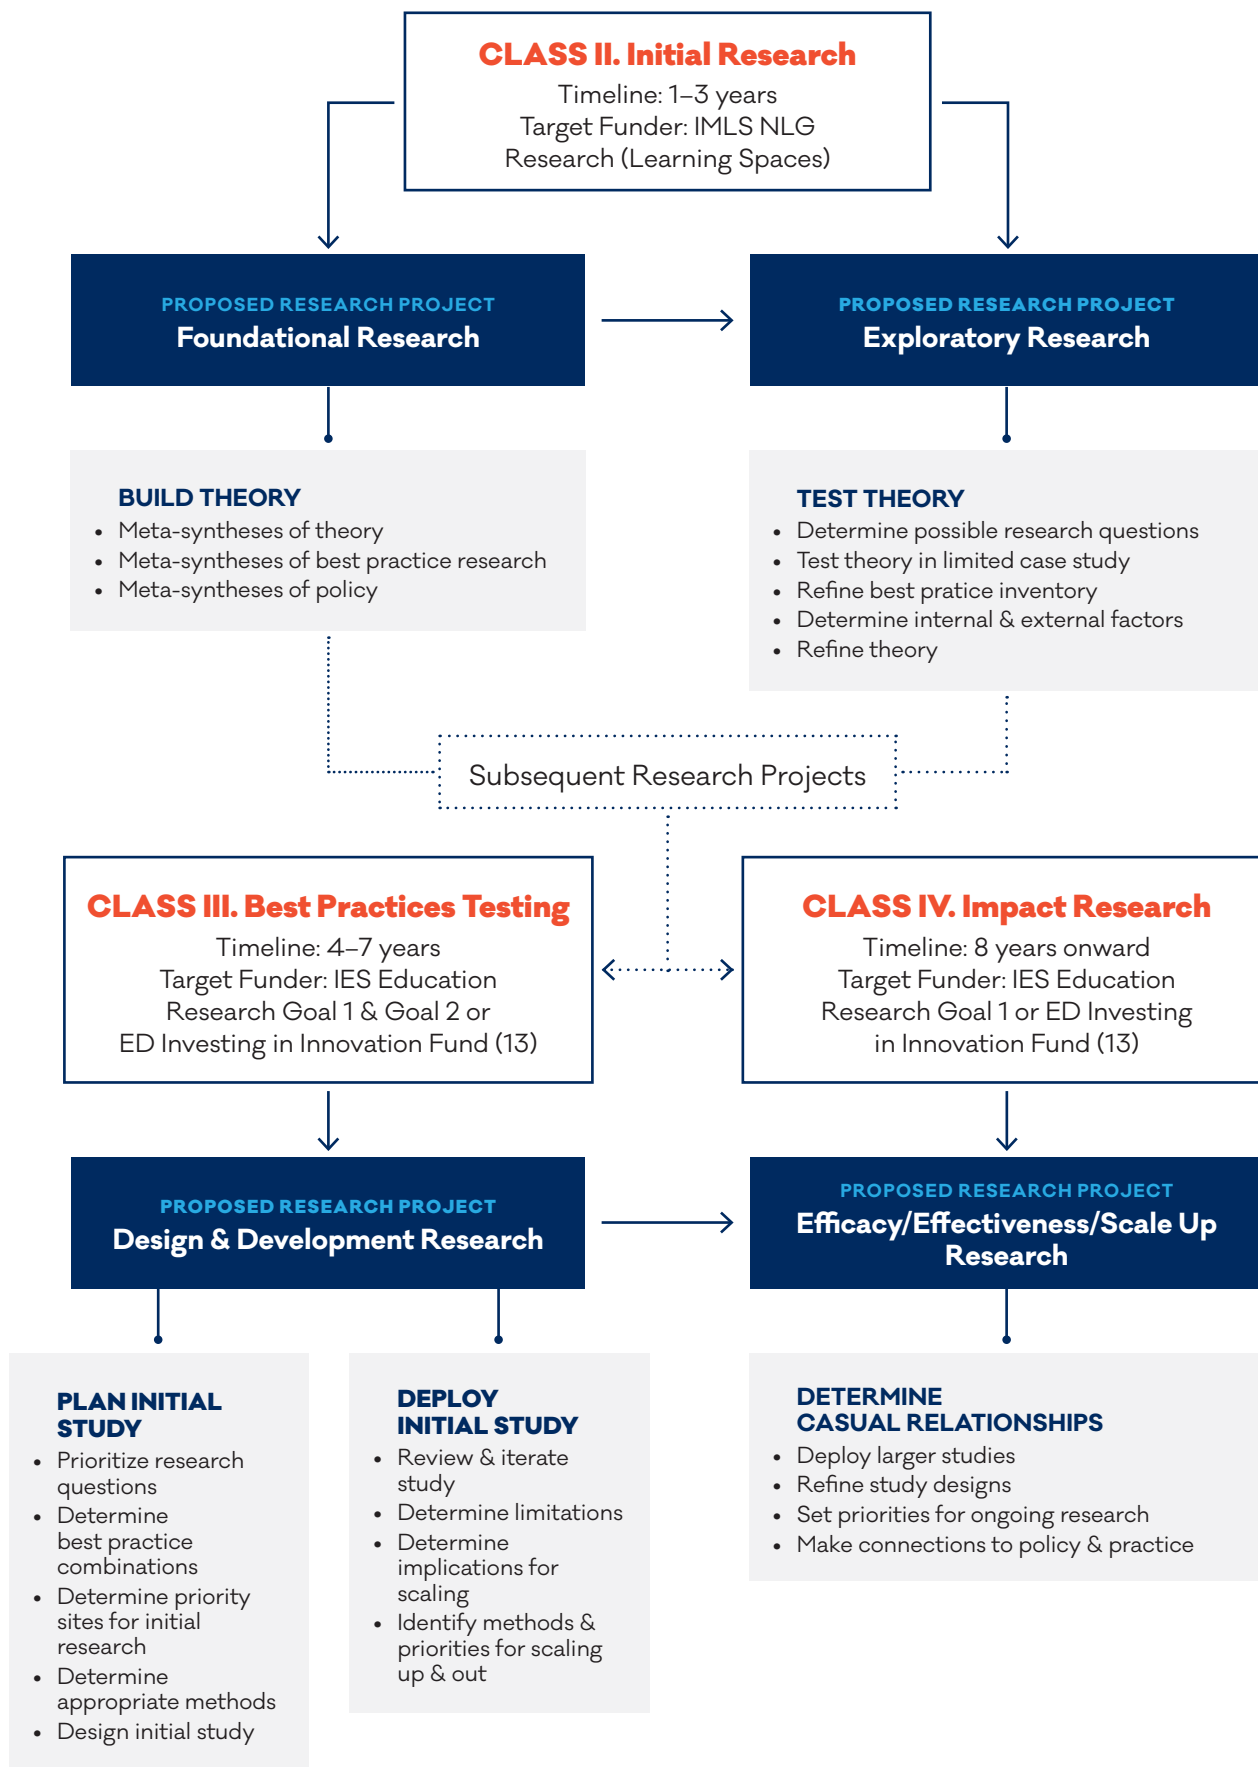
CLASS II. Initial Research
Timeline: 1–3 years
Target Funder: IMLS NLG Research (Learning Spaces)

PROPOSED RESEARCH PROJECT
Foundational Research

PROPOSED RESEARCH PROJECT
Exploratory Research

BUILD THEORY
- Meta-syntheses of theory
- Meta-syntheses of best practice research
- Meta-syntheses of policy

TEST THEORY
- Determine possible research questions
- Test theory in limited case study
- Refine best pratice inventory
- Determine internal & external factors
- Refine theory

Subsequent Research Projects

CLASS III. Best Practices Testing
Timeline: 4–7 years
Target Funder: IES Education Research Goal 1 & Goal 2 or ED Investing in Innovation Fund (13)

CLASS IV. Impact Research
Timeline: 8 years onward
Target Funder: IES Education Research Goal 1 or ED Investing in Innovation Fund (13)

PROPOSED RESEARCH PROJECT
Design & Development Research

PROPOSED RESEARCH PROJECT
Efficacy/Effectiveness/Scale Up Research

PLAN INITIAL STUDY
- Prioritize research questions
- Determine best practice combinations
- Determine priority sites for initial research
- Determine appropriate methods
- Design initial study

DEPLOY INITIAL STUDY
- Review & iterate study
- Determine limitations
- Determine implications for scaling
- Identify methods & priorities for scaling up & out

DETERMINE CASUAL RELATIONSHIPS
- Deploy larger studies
- Refine study designs
- Set priorities for ongoing research
- Make connections to policy & practice